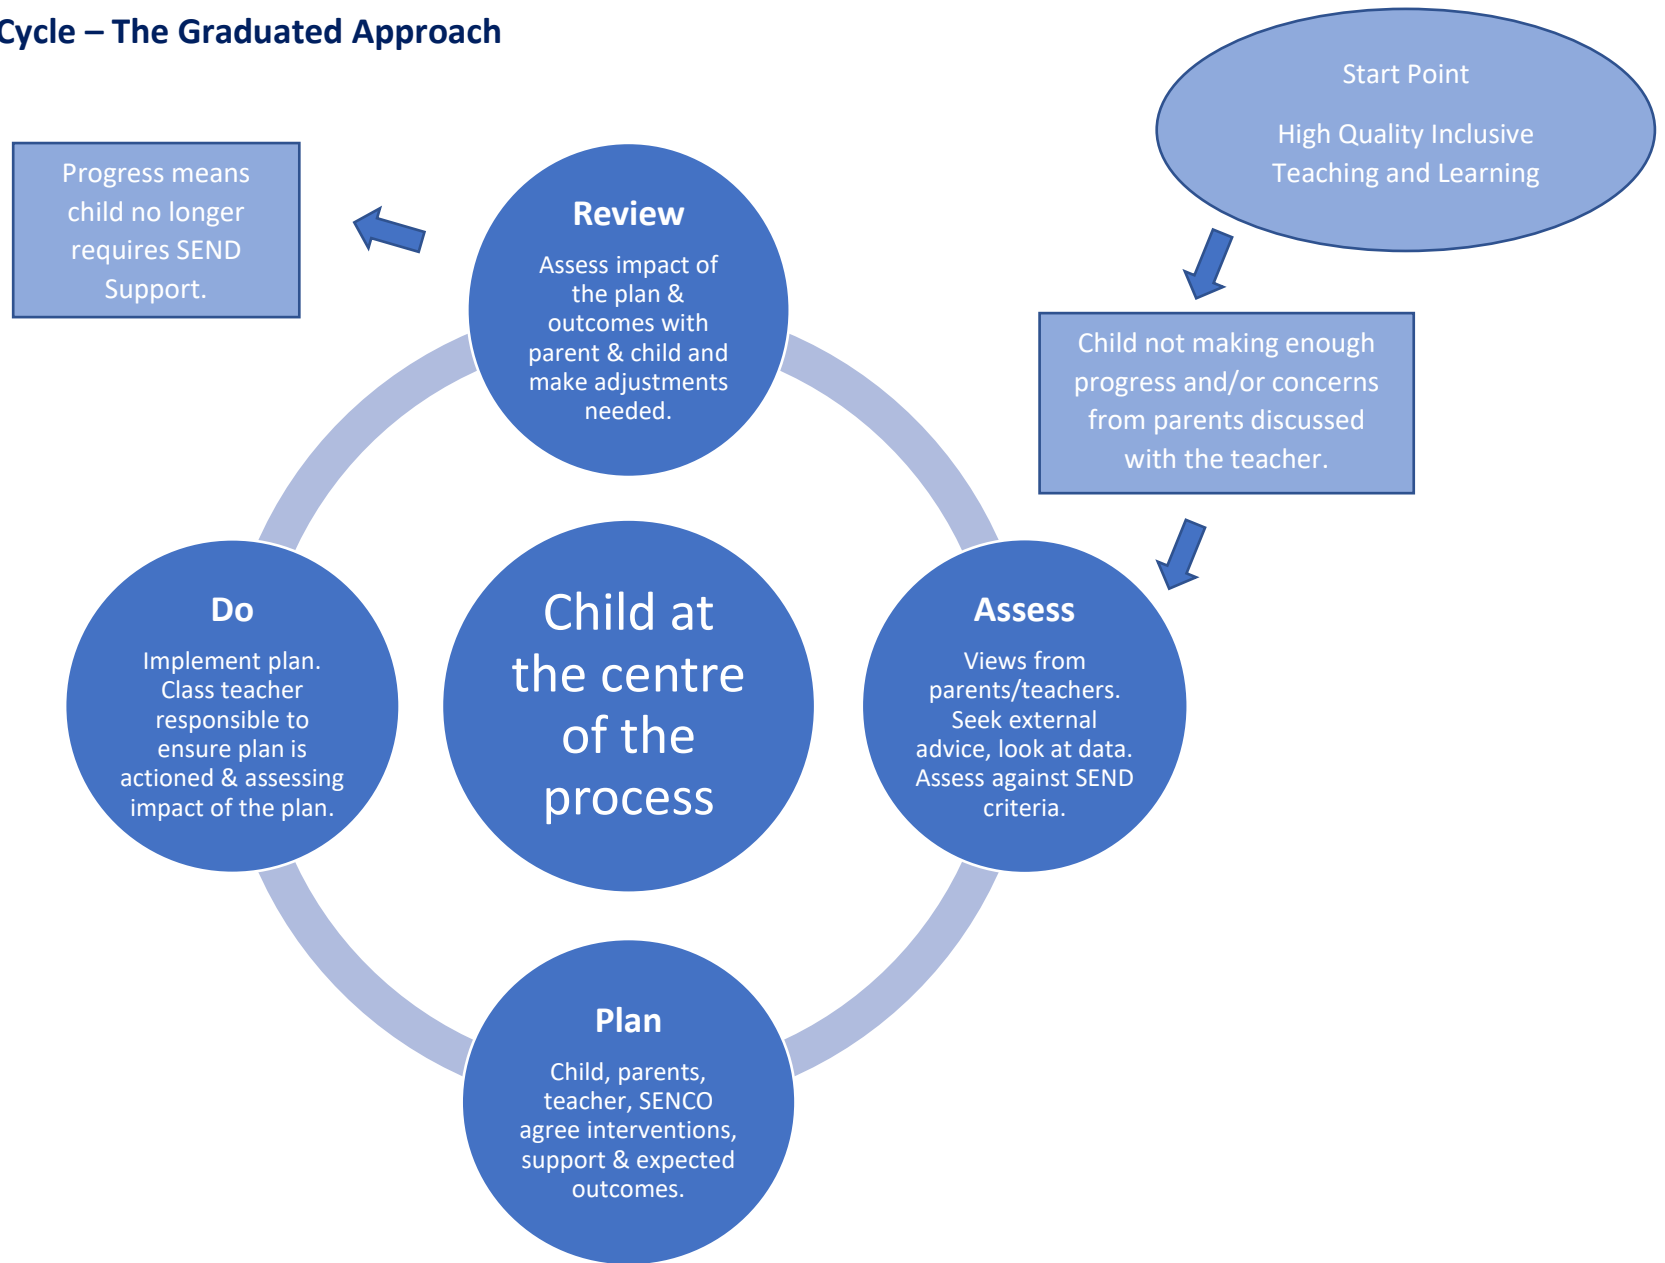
Cycle – The Graduated Approach

Start Point

High Quality Inclusive Teaching and Learning

Progress means child no longer requires SEND Support.

Review

Assess impact of the plan & outcomes with parent & child and make adjustments needed.

Child not making enough progress and/or concerns from parents discussed with the teacher.

Do

Implement plan. Class teacher responsible to ensure plan is actioned & assessing impact of the plan.

Child at the centre of the process

Assess

Views from parents/teachers. Seek external advice, look at data. Assess against SEND criteria.

Plan

Child, parents, teacher, SENCO agree interventions, support & expected outcomes.